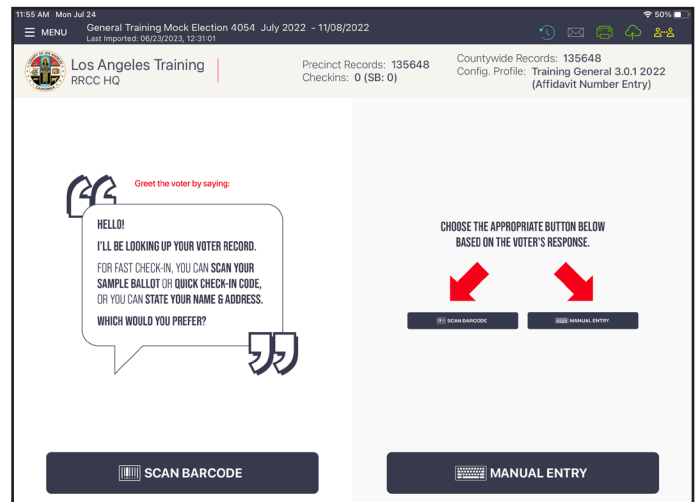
11:55 AM Mon Jul 24

50%

MENU

General Training Mock Election 4054 July 2022 - 11/08/2022
Last Imported: 06/23/2023, 12:31:01

Los Angeles Training
RRCC HQ

Precinct Records: 135648
Checkins: 0 (SB: 0)

Countywide Records: 135648
Config. Profile: Training General 3.0.1 2022 (Affidavit Number Entry)

Greet the voter by saying:

HELLO!
I'LL BE LOOKING UP YOUR VOTER RECORD.
FOR FAST CHECK-IN, YOU CAN SCAN YOUR SAMPLE BALLOT OR QUICK CHECK-IN CODE, OR YOU CAN STATE YOUR NAME & ADDRESS.
WHICH WOULD YOU PREFER?

CHOOSE THE APPROPRIATE BUTTON BELOW BASED ON THE VOTER'S RESPONSE.

SCAN BARCODE

MANUAL ENTRY

SCAN BARCODE

MANUAL ENTRY